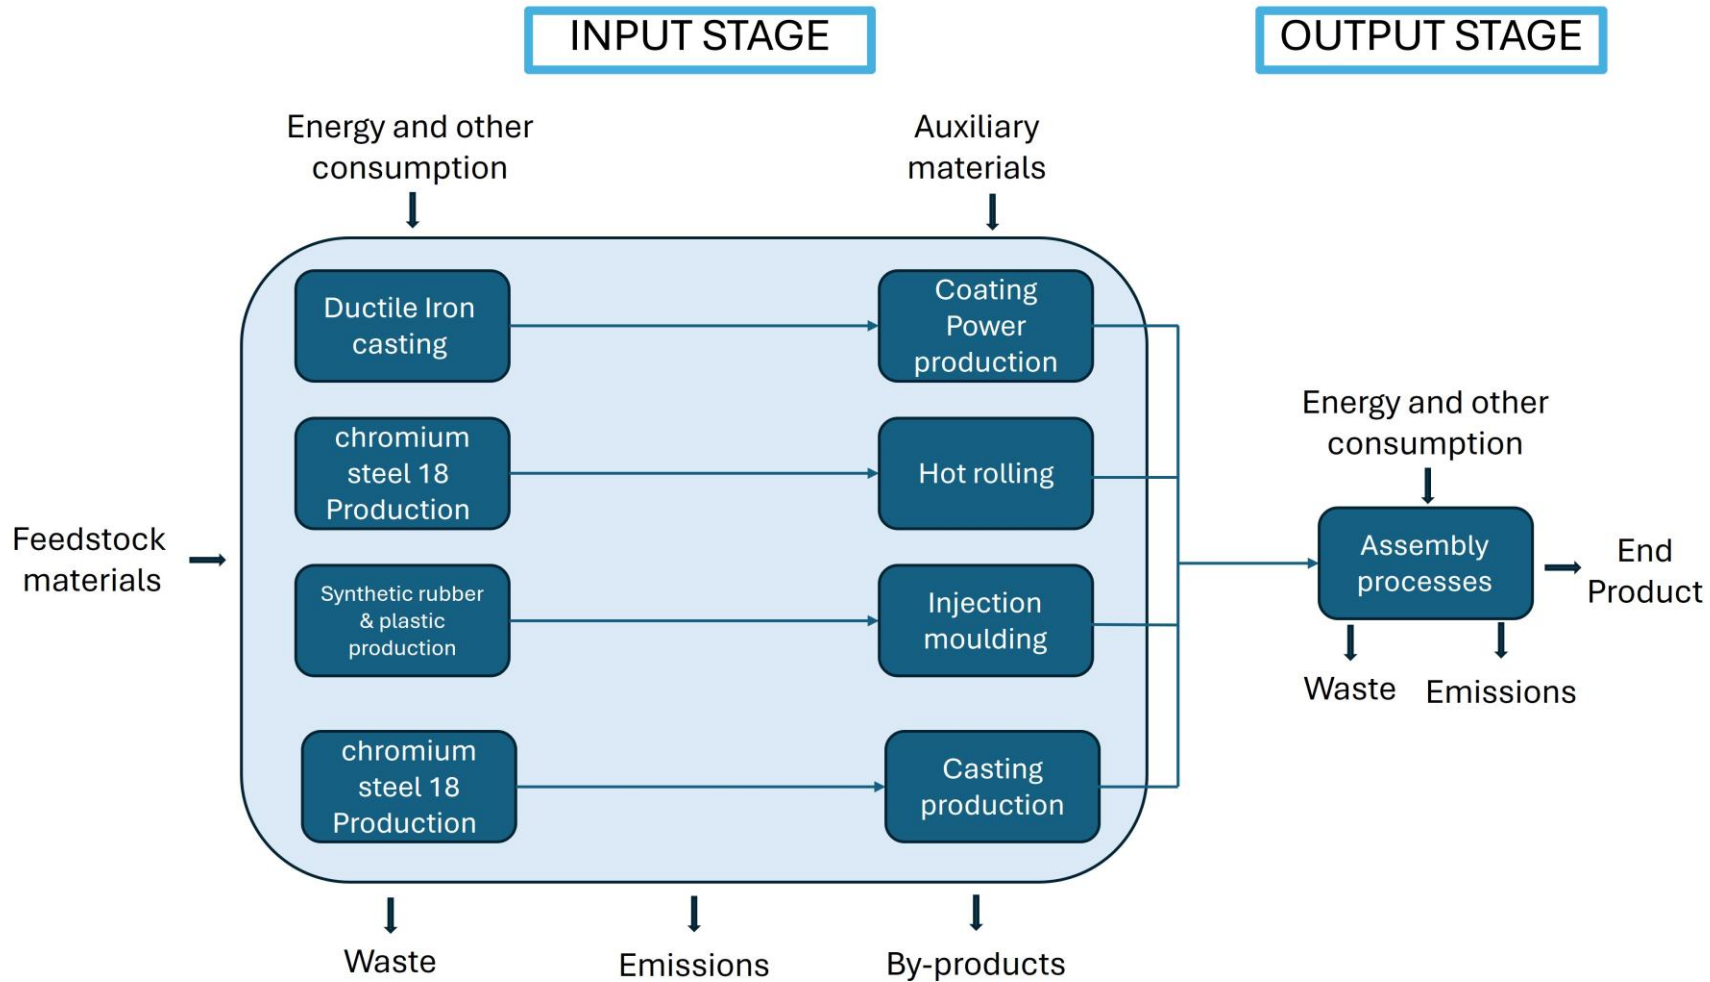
INPUT STAGE

OUTPUT STAGE

Energy and other consumption

Auxiliary materials

Ductile Iron casting

Coating Power production

chromium steel 18 Production

Hot rolling

Synthetic rubber & plastic production

Injection moulding

chromium steel 18 Production

Casting production

Feedstock materials

Energy and other consumption

Assembly processes

End Product

Waste

Emissions

Waste

Emissions

By-products